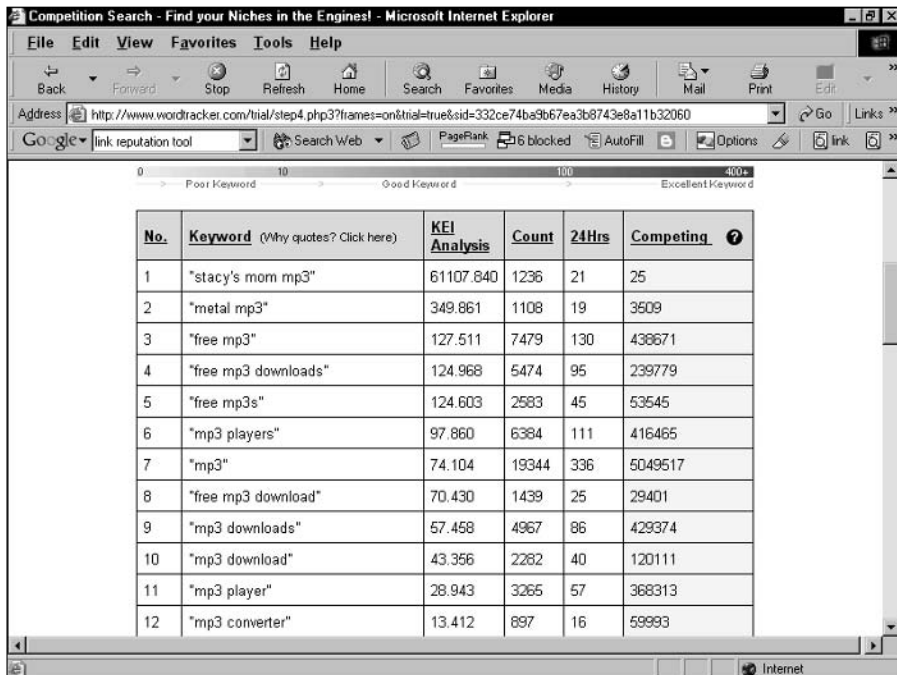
Competition Search - Find your Niches in the Engines! - Microsoft Internet Explorer

File Edit View Favorites Tools Help

Back Forward Stop Refresh Home Search Favorites Media History Mail Print Edit

Address http://www.wordtracker.com/trial/step4.php3?frames=on&trial=true&sid=332ce74ba9b67ea3b8743e8a11b32060 Go Links

Google link reputation tool Search Web PageRank 6 blocked AutoFill Options link

0 10 100 400+
Poor Keyword Good Keyword Excellent Keyword

| No. | Keyword (Why quotes? Click here) | KEI Analysis | Count | 24Hrs | Competing |
|---|---|---|---|---|---|
| 1 | "stacy's mom mp3" | 61107.840 | 1236 | 21 | 25 |
| 2 | "metal mp3" | 349.861 | 1108 | 19 | 3509 |
| 3 | "free mp3" | 127.511 | 7479 | 130 | 438671 |
| 4 | "free mp3 downloads" | 124.968 | 5474 | 95 | 239779 |
| 5 | "free mp3s" | 124.603 | 2583 | 45 | 53545 |
| 6 | "mp3 players" | 97.860 | 6384 | 111 | 416465 |
| 7 | "mp3" | 74.104 | 19344 | 336 | 5049517 |
| 8 | "free mp3 download" | 70.430 | 1439 | 25 | 29401 |
| 9 | "mp3 downloads" | 57.458 | 4967 | 86 | 429374 |
| 10 | "mp3 download" | 43.356 | 2282 | 40 | 120111 |
| 11 | "mp3 player" | 28.943 | 3265 | 57 | 368313 |
| 12 | "mp3 converter" | 13.412 | 897 | 16 | 59993 |

Internet